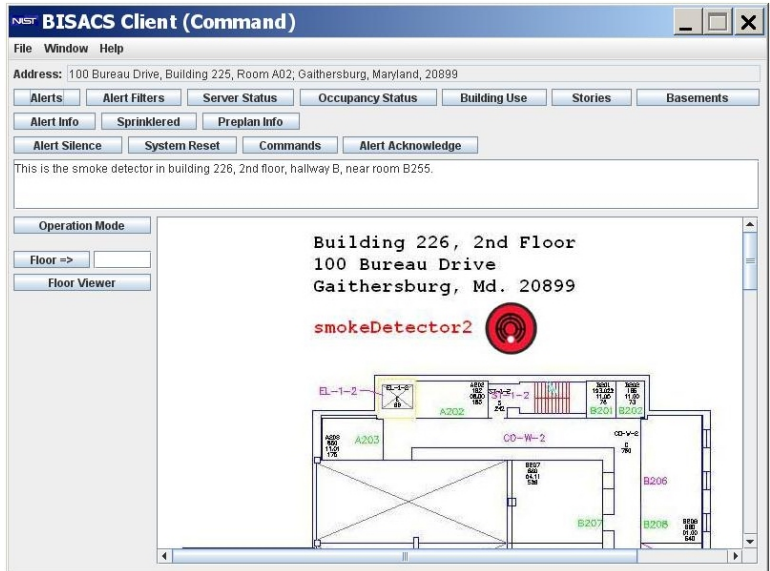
NIST BISACS Client (Command)

File Window Help

Address: 100 Bureau Drive, Building 225, Room A02; Gaithersburg, Maryland, 20899

Alerts | Alert Filters | Server Status | Occupancy Status | Building Use | Stories | Basements

Alert Info | Sprinklered | Preplan Info

Alert Silence | System Reset | Commands | Alert Acknowledge

This is the smoke detector in building 226, 2nd floor, hallway B, near room B255.

Operation Mode

Floor =>

Floor Viewer

Building 226, 2nd Floor
100 Bureau Drive
Gaithersburg, Md. 20899

smokeDetector2

EL-1-2

ST-1-2

A202

B201

B202

A203

CO-W-2

CO-W-2

B206

B207

B208

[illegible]